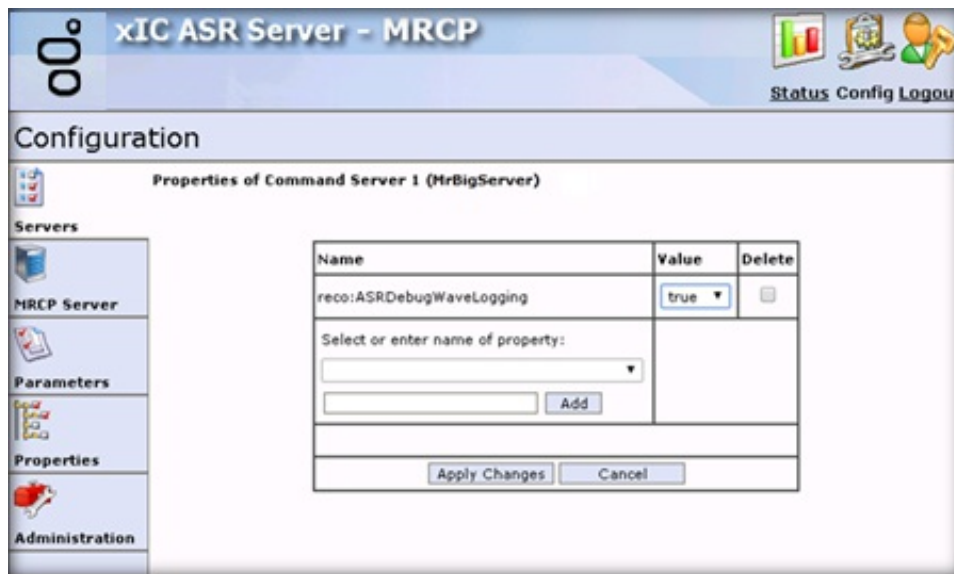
xIC ASR Server - MRCP

Status Config Logou

Configuration

Servers

MRCP Server

Parameters

Properties

Administration

Properties of Command Server 1 (MrBigServer)

| Name | Value | Delete |
|---|---|---|
| reco:ASRDebugWaveLogging | true | |
| Select or enter name of property: Add | | |
| | | |
| Apply Changes Cancel | | |